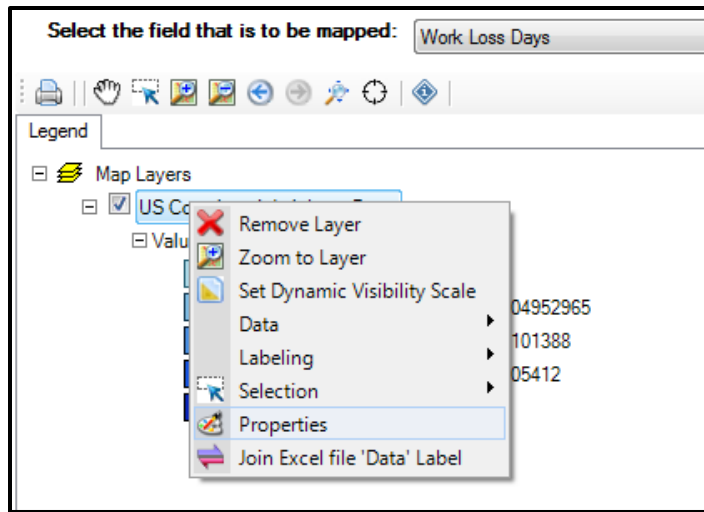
Select the field that is to be mapped: Work Loss Days

Legend

Map Layers

US Co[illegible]

Valu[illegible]

04952965

101388

05412

Remove Layer

Zoom to Layer

Set Dynamic Visibility Scale

Data

Labeling

Selection

Properties

Join Excel file 'Data' Label